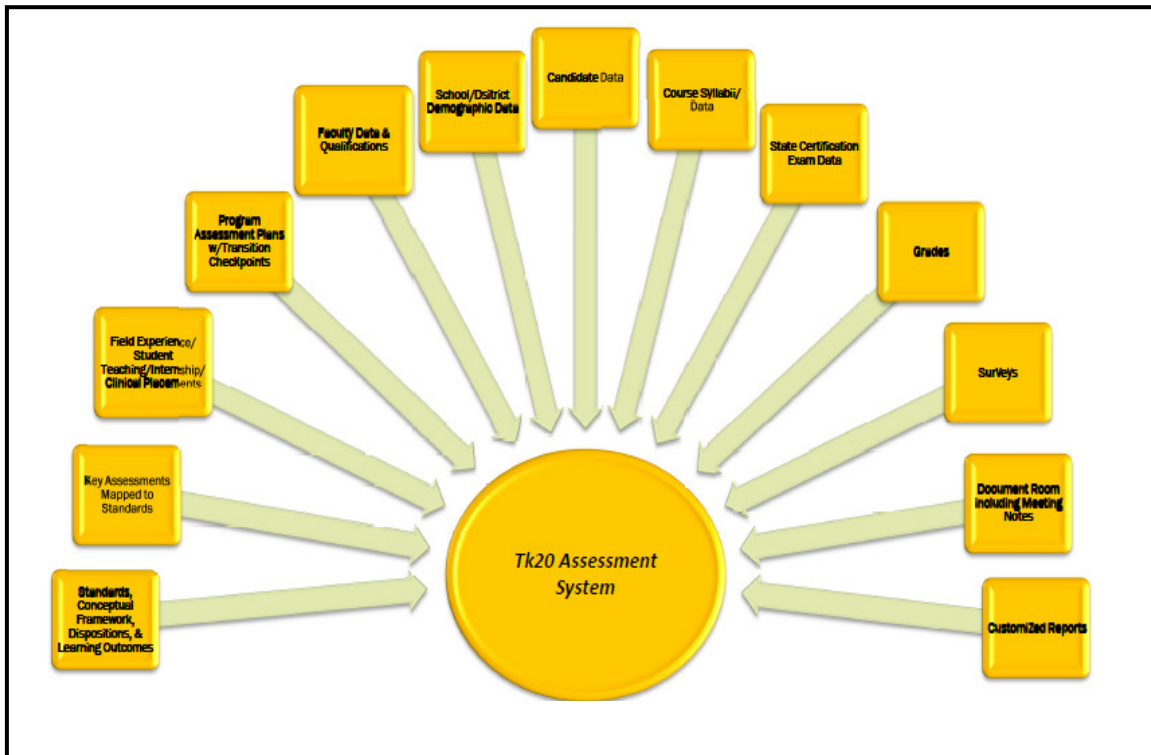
Standards, Conceptual Framework, Dispositions, & Learning Outcomes

Key Assessments Mapped to Standards

Field Experience/ Student Teaching/Internship/ Clinical Placements

Program Assessment Plans w/Transition Checkpoints

Faculty Data & Qualifications

School/Dsitrict Demographic Data

Candidate Data

Course Syllabii/ Data

State Certification Exam Data

Grades

Surveys

Document Room Including Meeting Notes

Customized Reports

Tk20 Assessment System